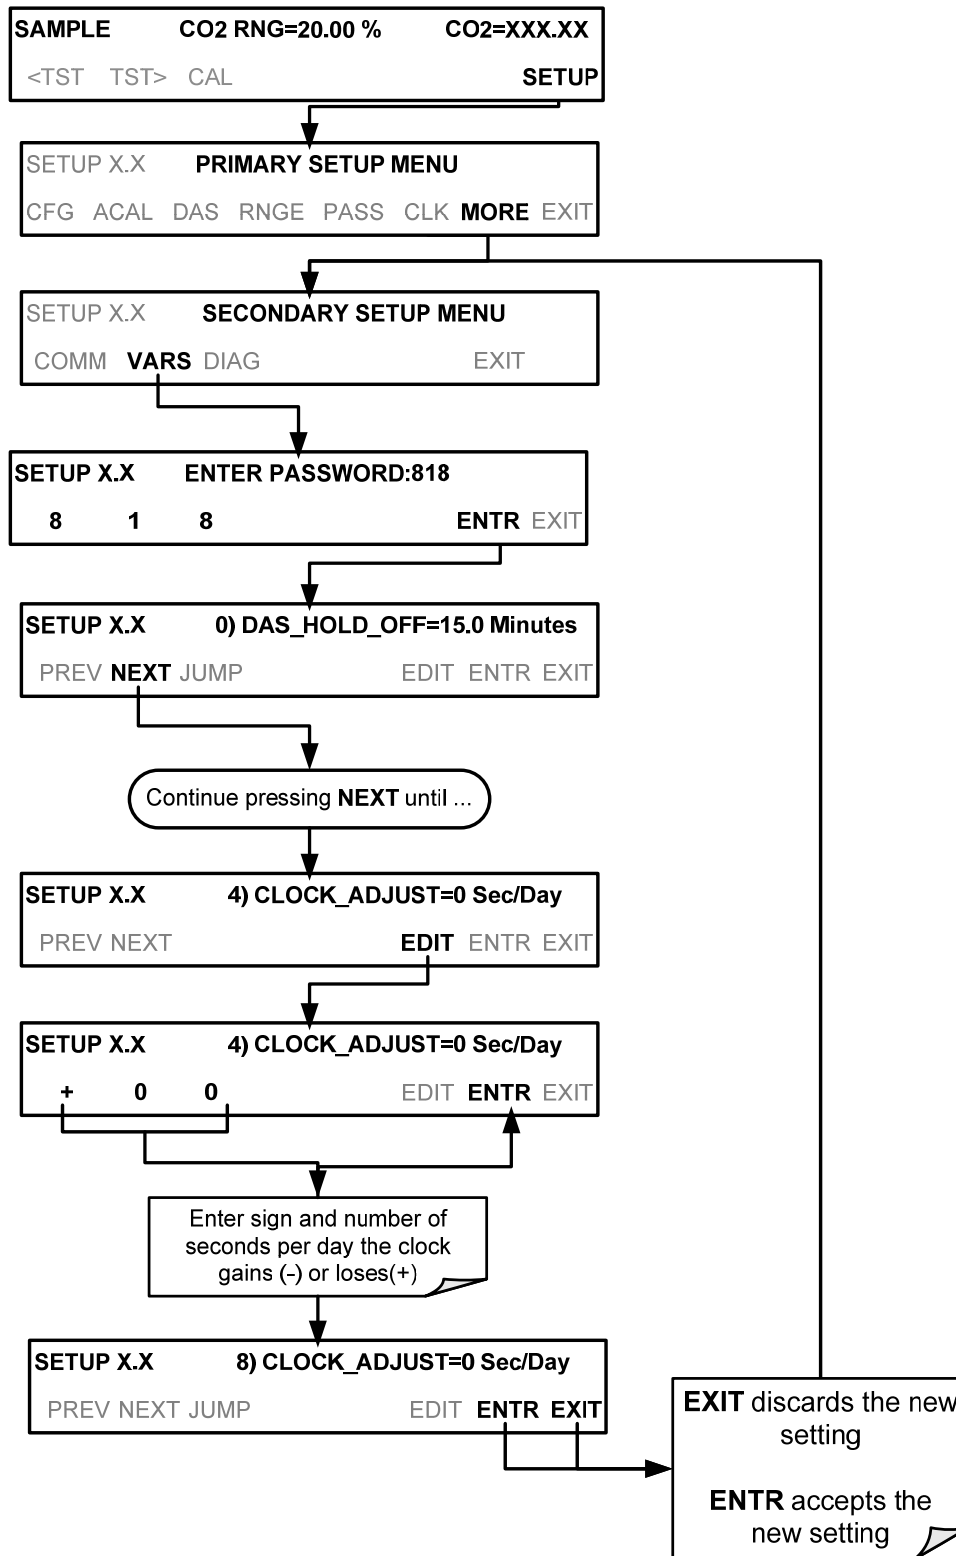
SAMPLE CO2 RNG=20.00 % CO2=XXX.XX
<TST TST> CAL SETUP

SETUP X.X PRIMARY SETUP MENU
CFG ACAL DAS RNGE PASS CLK MORE EXIT

SETUP X.X SECONDARY SETUP MENU
COMM VARS DIAG EXIT

SETUP X.X ENTER PASSWORD:818
8 1 8 ENTR EXIT

SETUP X.X 0) DAS_HOLD_OFF=15.0 Minutes
PREV NEXT JUMP EDIT ENTR EXIT

Continue pressing NEXT until ...

SETUP X.X 4) CLOCK_ADJUST=0 Sec/Day
PREV NEXT EDIT ENTR EXIT

SETUP X.X 4) CLOCK_ADJUST=0 Sec/Day
+ 0 0 EDIT ENTR EXIT

Enter sign and number of seconds per day the clock gains (-) or loses(+)

SETUP X.X 8) CLOCK_ADJUST=0 Sec/Day
PREV NEXT JUMP EDIT ENTR EXIT

EXIT discards the new setting

ENTR accepts the new setting